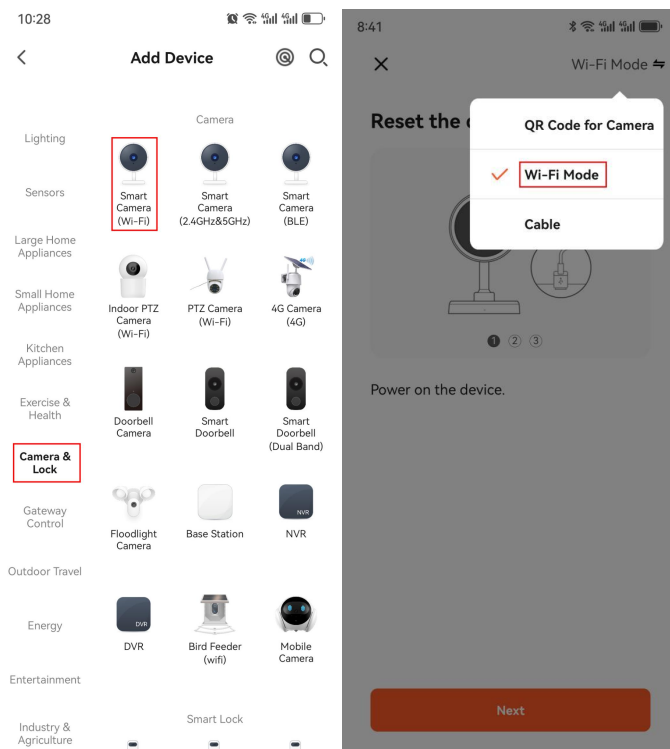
10:28

Add Device

Lighting

Sensors

Large Home Appliances

Small Home Appliances

Kitchen Appliances

Exercise & Health

Camera & Lock

Gateway Control

Outdoor Travel

Energy

Entertainment

Industry & Agriculture

Camera

Smart Camera (Wi-Fi)

Smart Camera (2.4GHz&5GHz)

Smart Camera (BLE)

Indoor PTZ Camera (Wi-Fi)

PTZ Camera (Wi-Fi)

4G Camera (4G)

Doorbell Camera

Smart Doorbell

Smart Doorbell (Dual Band)

Floodlight Camera

Base Station

NVR

DVR

Bird Feeder (wifi)

Mobile Camera

Smart Lock

8:41

Wi-Fi Mode

Reset the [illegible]

QR Code for Camera

Wi-Fi Mode

Cable

1 2 3

Power on the device.

Next